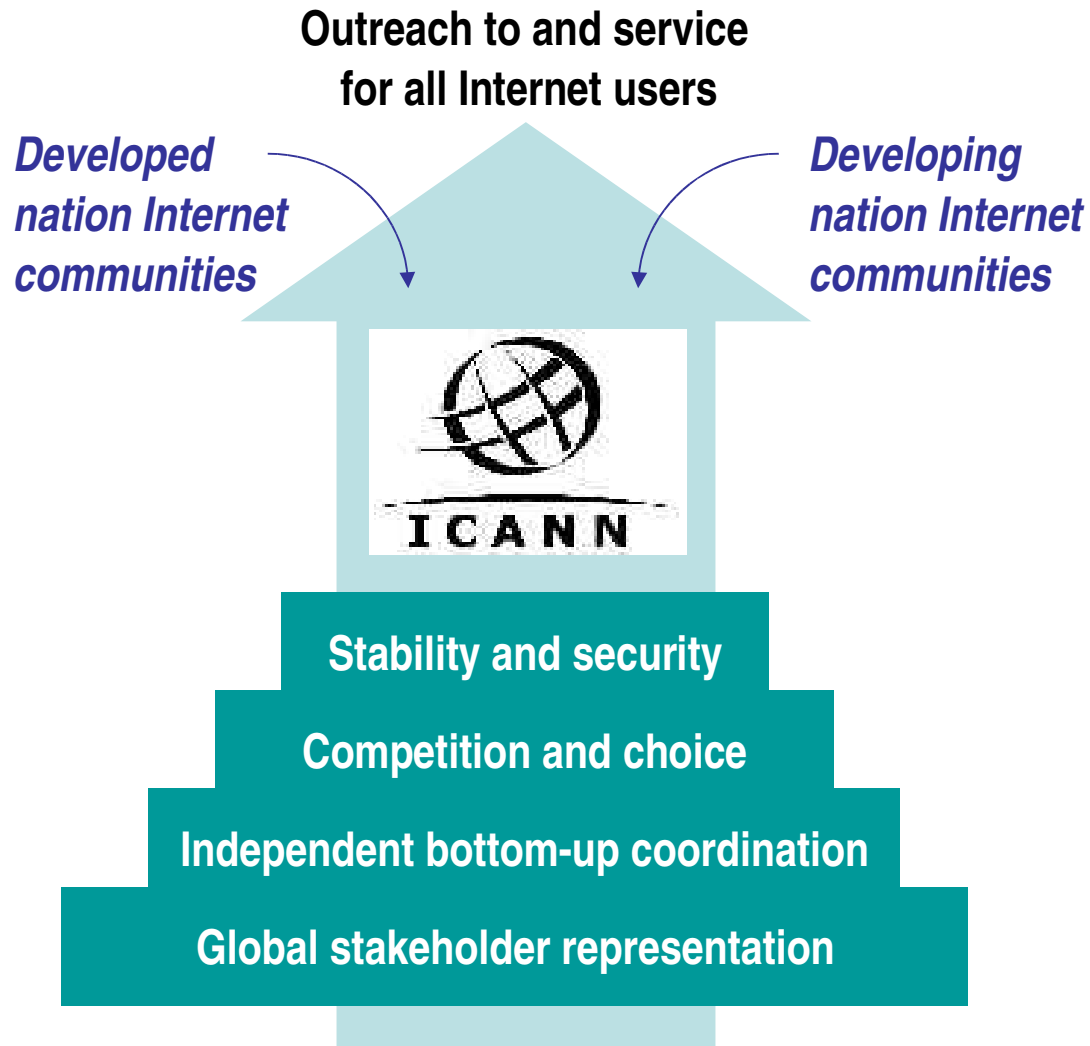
Outreach to and service for all Internet users

Developed nation Internet communities

Developing nation Internet communities

ICANN

Stability and security

Competition and choice

Independent bottom-up coordination

Global stakeholder representation